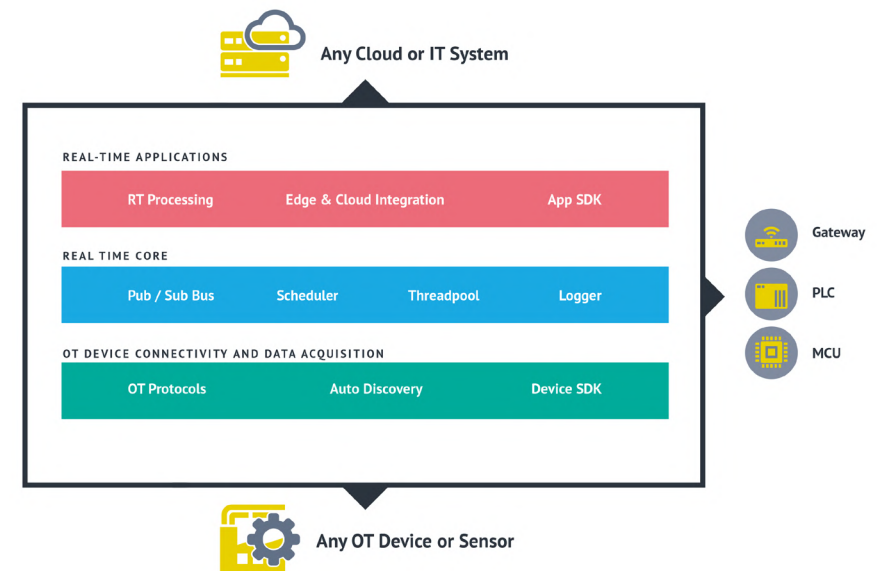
Any Cloud or IT System

REAL-TIME APPLICATIONS

RT Processing Edge & Cloud Integration App SDK

REAL TIME CORE

Pub / Sub Bus Scheduler Threadpool Logger

OT DEVICE CONNECTIVITY AND DATA ACQUISITION

OT Protocols Auto Discovery Device SDK

Gateway

PLC

MCU

Any OT Device or Sensor